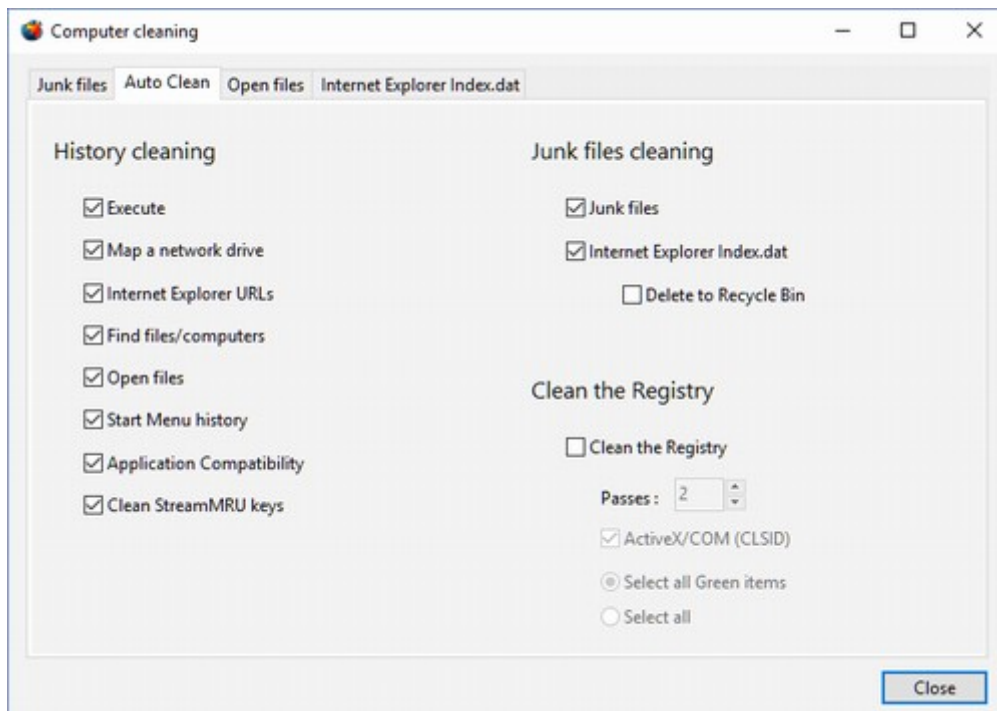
Computer cleaning

Junk files | Auto Clean | Open files | Internet Explorer Index.dat

History cleaning

Execute

Map a network drive

Internet Explorer URLs

Find files/computers

Open files

Start Menu history

Application Compatibility

Clean StreamMRU keys

Junk files cleaning

Junk files

Internet Explorer Index.dat

Delete to Recycle Bin

Clean the Registry

Clean the Registry

Passes : 2

ActiveX/COM (CLSID)

Select all Green items

Select all

Close